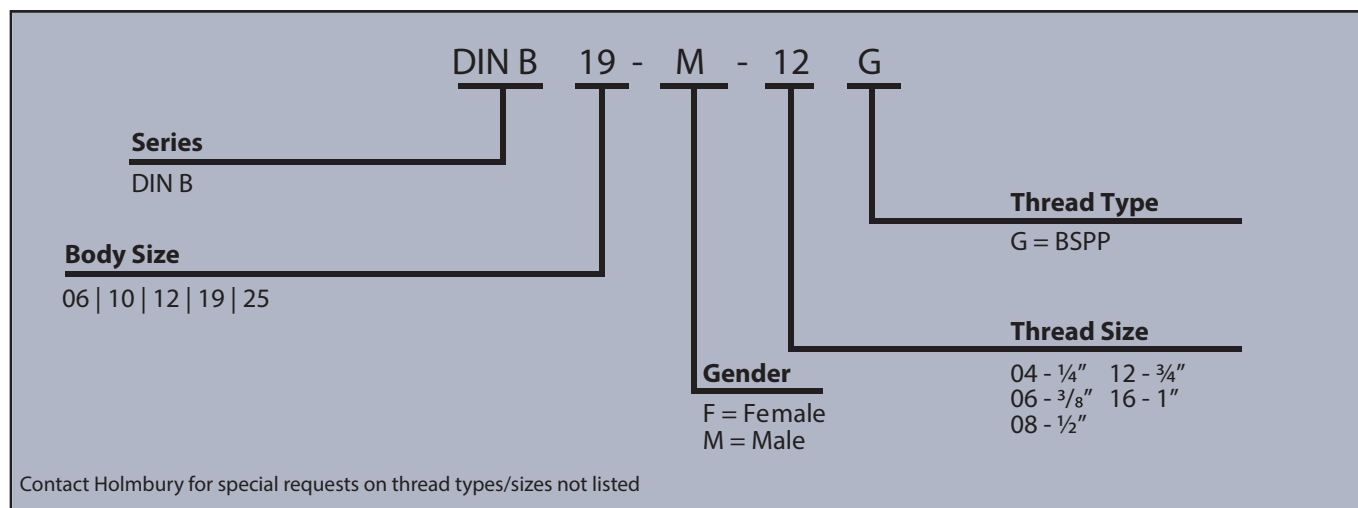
DIN B 19 - M - 12 G

Series
DIN B

Body Size
06 | 10 | 12 | 19 | 25

Gender
F = Female
M = Male

Thread Type
G = BSPP

Thread Size
04 - ¼″ 12 - ¾″
06 - ⅜″ 16 - 1″
08 - ½″

Contact Holmbury for special requests on thread types/sizes not listed